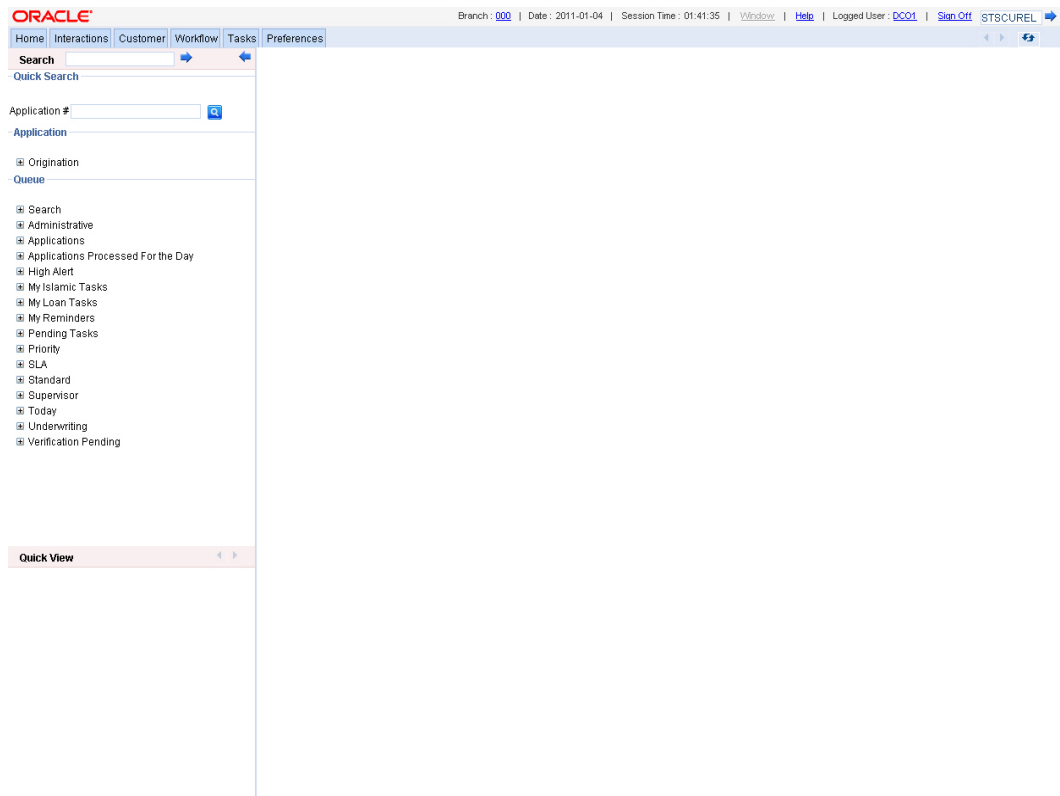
ORACLE

Branch : 000 | Date : 2011-01-04 | Session Time : 01:41:35 | Window | Help | Logged User : DCO1 | Sign Off STSCUREL

Home Interactions Customer Workflow Tasks Preferences

Search

Quick Search

Application #

Application

Origination

Queue

Search
Administrative
Applications
Applications Processed For the Day
High Alert
My Islamic Tasks
My Loan Tasks
My Reminders
Pending Tasks
Priority
SLA
Standard
Supervisor
Today
Underwriting
Verification Pending

Quick View